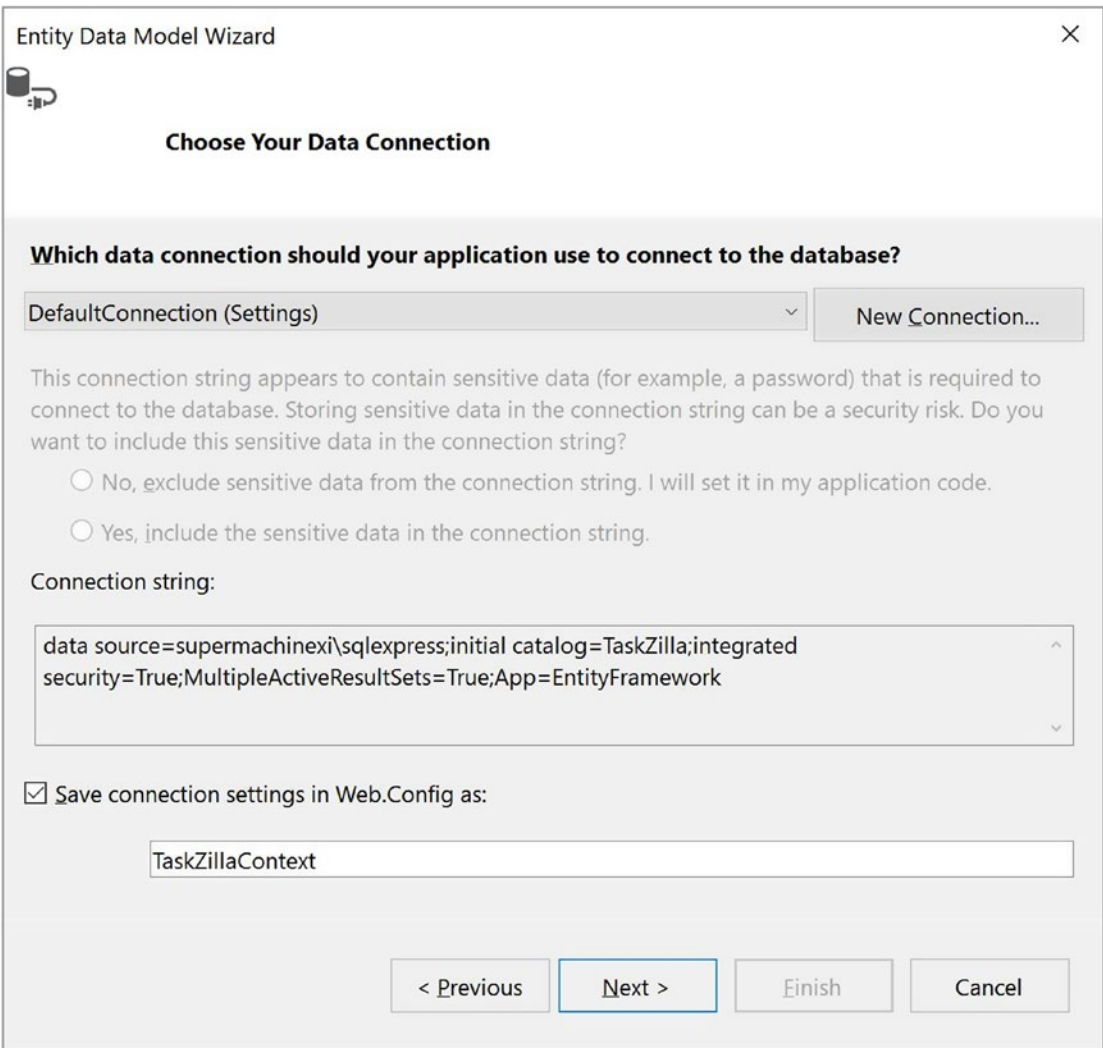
Entity Data Model Wizard

×

Choose Your Data Connection

Which data connection should your application use to connect to the database?

DefaultConnection (Settings)

New Connection...

This connection string appears to contain sensitive data (for example, a password) that is required to connect to the database. Storing sensitive data in the connection string can be a security risk. Do you want to include this sensitive data in the connection string?

No, exclude sensitive data from the connection string. I will set it in my application code.

Yes, include the sensitive data in the connection string.

Connection string:

data source=supermachinexi\sqlexpress;initial catalog=TaskZilla;integrated security=True;MultipleActiveResultSets=True;App=EntityFramework

☑ Save connection settings in Web.Config as:

TaskZillaContext

< Previous

Next >

Finish

Cancel